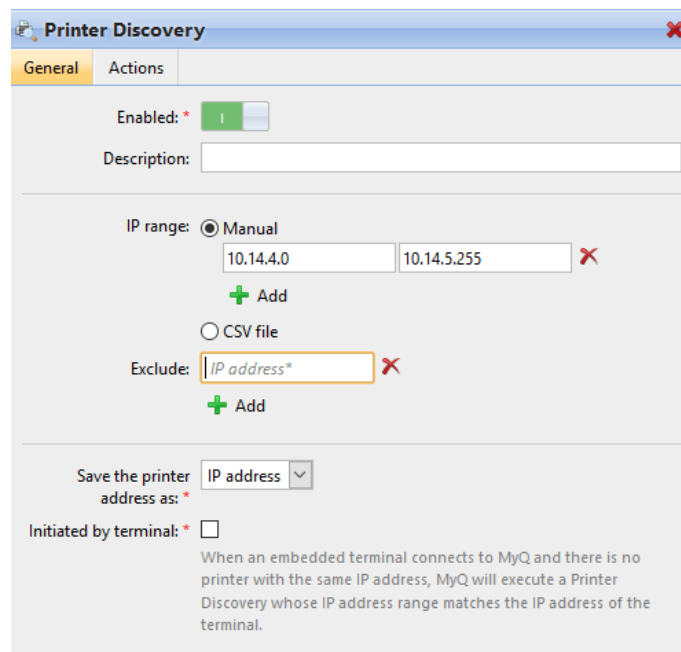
Printer Discovery

General Actions

Enabled: *
I

Description:

IP range: Manual
10.14.4.0 10.14.5.255
Add
CSV file

Exclude: IP address*
Add

Save the printer address as: * IP address

Initiated by terminal: *
When an embedded terminal connects to MyQ and there is no printer with the same IP address, MyQ will execute a Printer Discovery whose IP address range matches the IP address of the terminal.